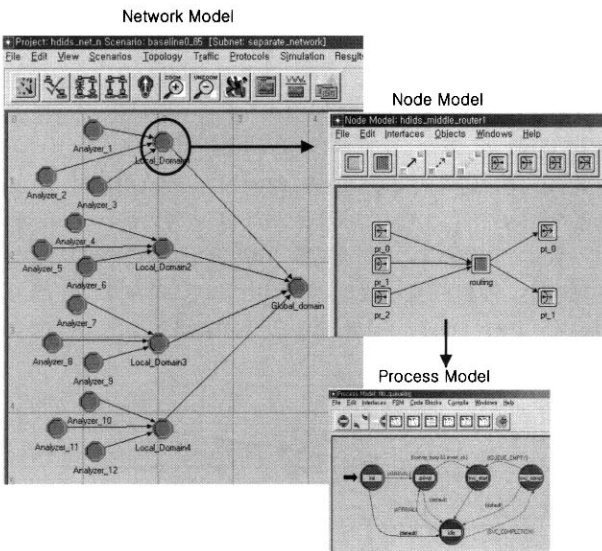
Network Model

Project: hdids_net_n Scenario: baseline0_85 [Subnet: separate_network]

File Edit View Scenarios Topology Traffic Protocols Simulation Results

Analyzer_1

Local_Domain1

Analyzer_2

Analyzer_3

Analyzer_4

Analyzer_5

Local_Domain2

Analyzer_6

Analyzer_7

Global_domain

Analyzer_8

Local_Domain3

Analyzer_9

Analyzer_10

Analyzer_11

Local_Domain4

Analyzer_12

Node Model

Node Model: hdids_middle_router1

File Edit Interfaces Objects Windows Help

pr_0

pr_1

pr_2

routing

pt_0

pt_1

Process Model

Process Model: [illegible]

File Edit Interfaces FSM Code Blocks Compile Windows Help

init

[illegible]

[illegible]

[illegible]

idle

(default)

(ARRIVAL)

(QUEUE_EMPTY)

(default)

(ARRIVAL)

(default)

(SVC_COMPLETION)

(default)